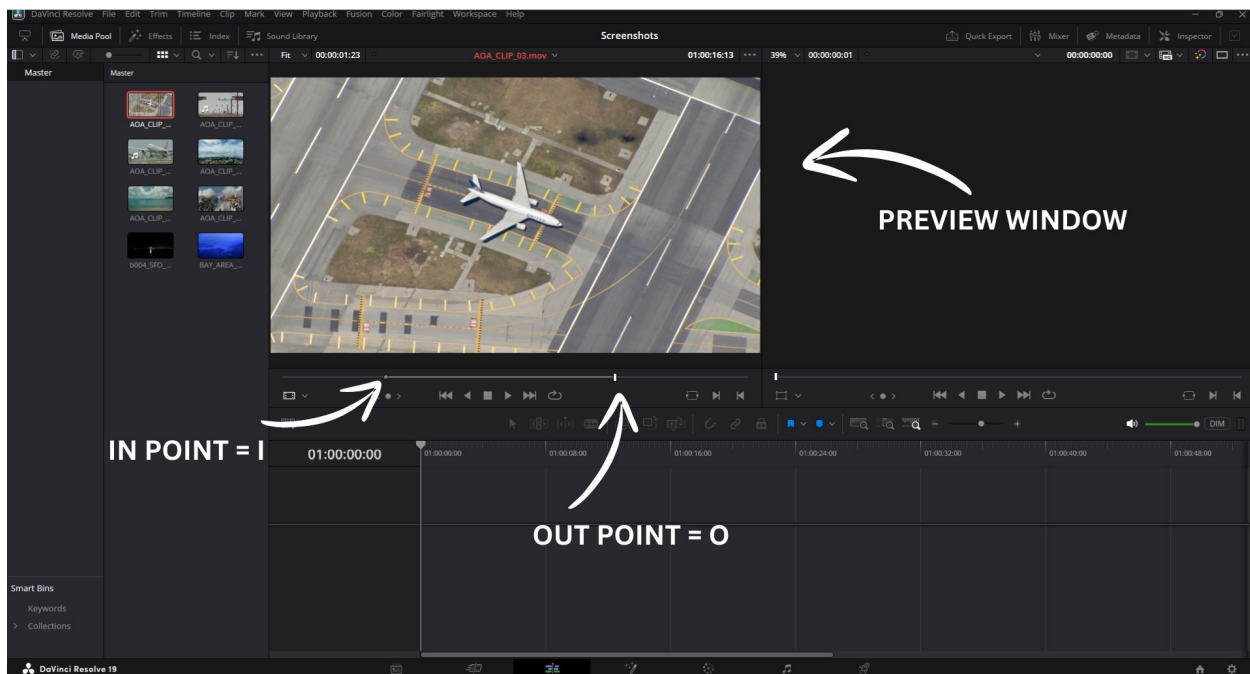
DaVinci Resolve File Edit Trim Timeline Clip Mark View Playback Fusion Color Fairlight Workspace Help

Media Pool Effects Index Sound Library

Screenshots

Quick Export Mixer Metadata Inspector

Fit 00:00:01:23 AOA_CLIP_03.mov 01:00:16:13 39% 00:00:00:01 00:00:00:00

Master

Master

AOA_CLIP_... AOA_CLIP_...
AOA_CLIP_... AOA_CLIP_...
AOA_CLIP_... AOA_CLIP_...
b004_SFO_... BAY_AREA_...

PREVIEW WINDOW

IN POINT = I

01:00:00:00

01:00:00:00 01:00:08:00 01:00:16:00 01:00:24:00 01:00:32:00 01:00:40:00 01:00:48:00

DIM

OUT POINT = O

Smart Bins
Keywords
Collections

DaVinci Resolve 19